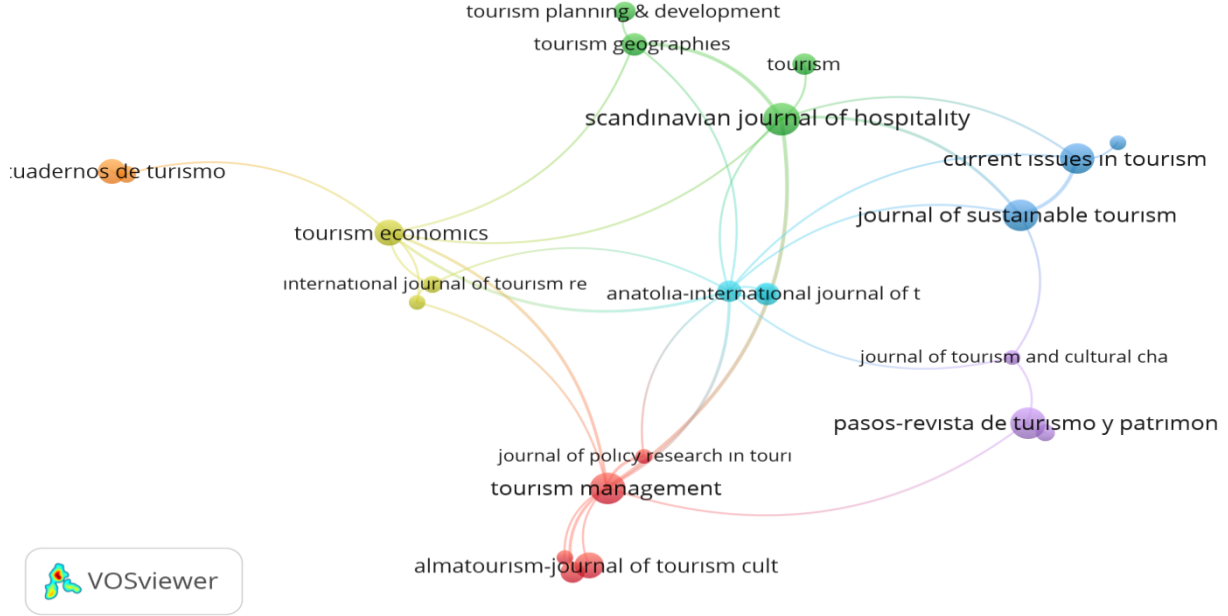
tourism planning & development
tourism geographies
tourism
scandinavian journal of hospitality
current issues in tourism
cuadernos de turismo
journal of sustainable tourism
tourism economics
international journal of tourism re
anatolia-international journal of t
journal of tourism and cultural cha
pasos-revista de turismo y patrimon
journal of policy research in touri
tourism management
almatourism-journal of tourism cult
VOSviewer